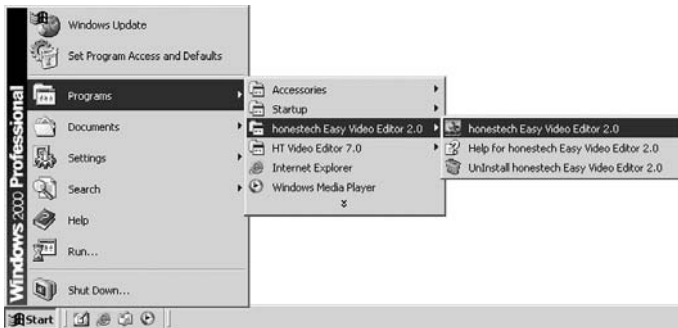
Windows 2000 Professional

Windows Update
Set Program Access and Defaults
Programs
Documents
Settings
Search
Help
Run...
Shut Down...

Accessories
Startup
honestech Easy Video Editor 2.0
HT Video Editor 7.0
Internet Explorer
Windows Media Player

honestech Easy Video Editor 2.0
Help for honestech Easy Video Editor 2.0
UnInstall honestech Easy Video Editor 2.0

Start